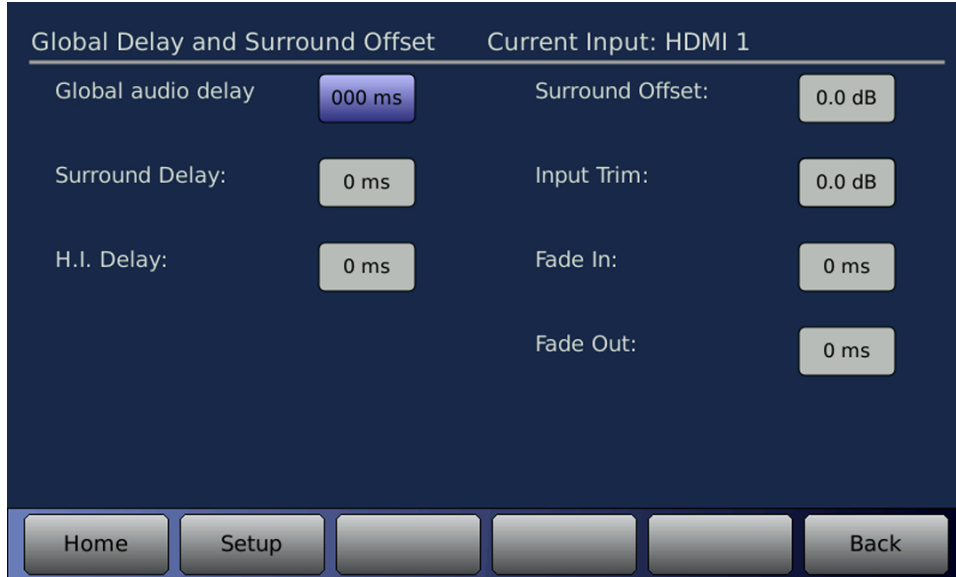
Global Delay and Surround Offset    Current Input: HDMI 1

Global audio delay 000 ms

Surround Delay: 0 ms

H.I. Delay: 0 ms

Surround Offset: 0.0 dB

Input Trim: 0.0 dB

Fade In: 0 ms

Fade Out: 0 ms

Home Setup Back